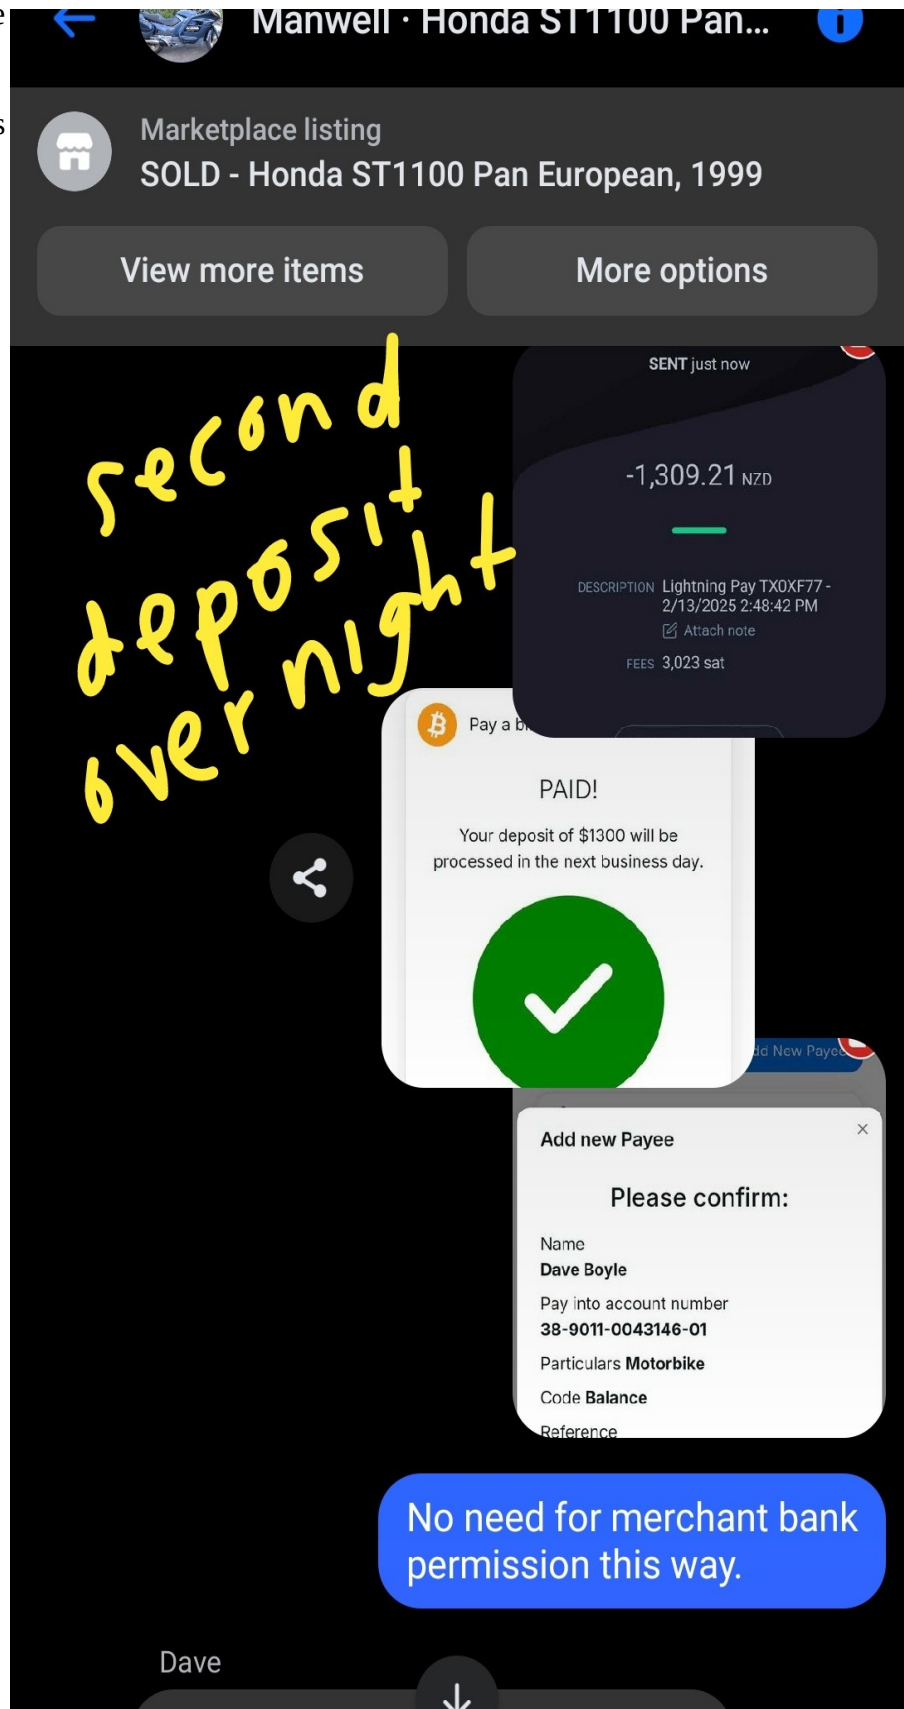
Manwell · Honda ST1100 Pan...

Marketplace listing
SOLD - Honda ST1100 Pan European, 1999

View more items
More options

second deposit overnight

SENT just now

-1,309.21 NZD

DESCRIPTION Lightning Pay TXOXF77 - 2/13/2025 2:48:42 PM
Attach note
FEES 3,023 sat

Pay a b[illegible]

PAID!

Your deposit of $1300 will be processed in the next business day.

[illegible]dd New Payee

Add new Payee
×
Please confirm:

Name
Dave Boyle
Pay into account number
38-9011-0043146-01
Particulars Motorbike
Code Balance
Reference

No need for merchant bank permission this way.

Dave